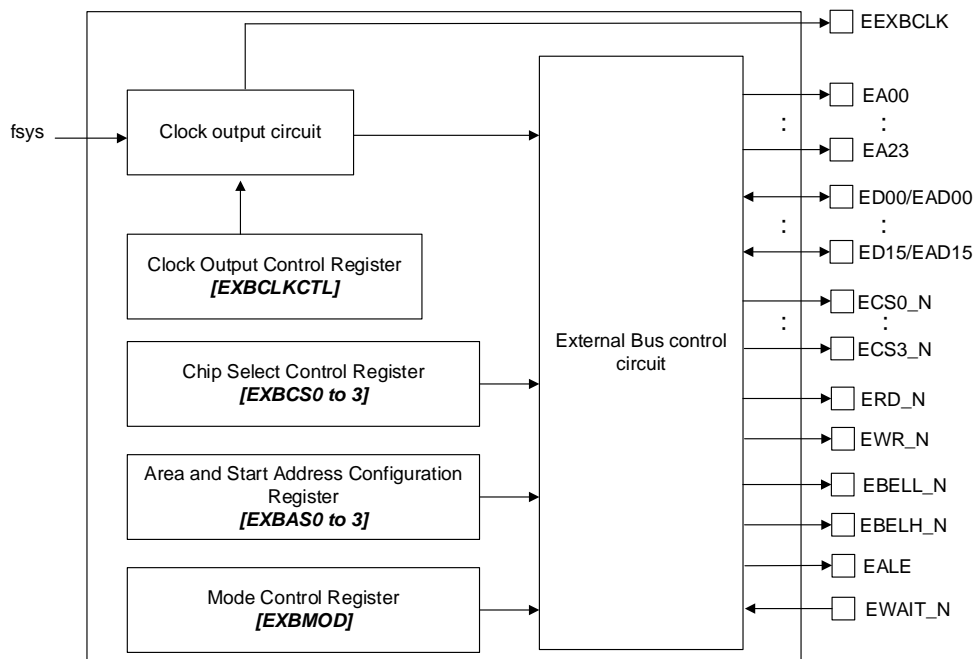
EEXBCLK

fsys

Clock output circuit

Clock Output Control Register
[EXBCLKCTL]

Chip Select Control Register
[EXBCS0 to 3]

Area and Start Address Configuration Register
[EXBAS0 to 3]

Mode Control Register
[EXBMOD]

External Bus control circuit

EA00
:
EA23
ED00/EAD00
:
ED15/EAD15
ECS0_N
:
ECS3_N
ERD_N
EWR_N
EBELL_N
EBELH_N
EALE
EWAIT_N